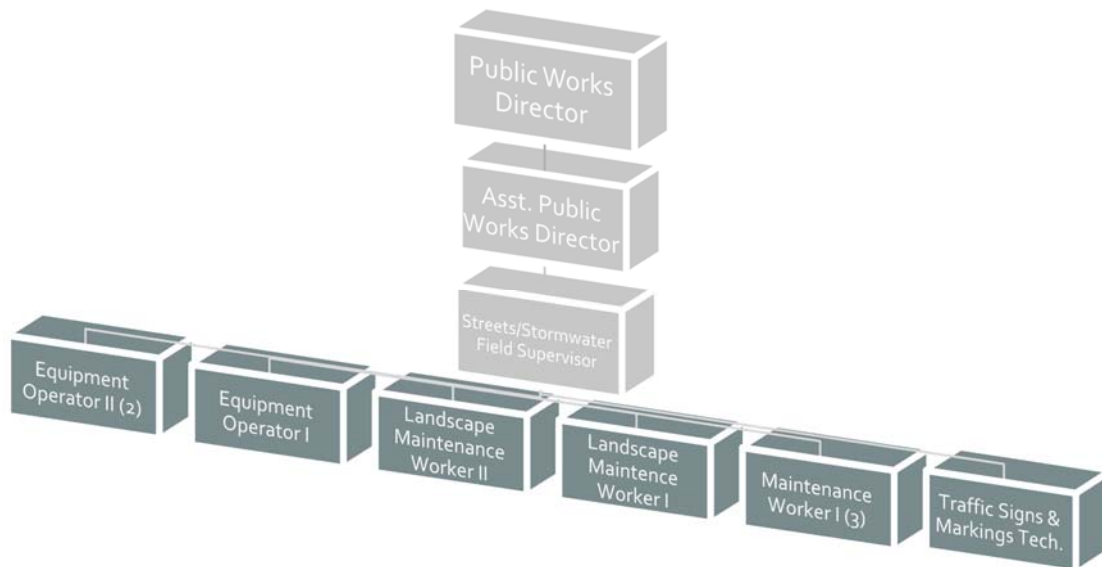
Public Works Director

Asst. Public Works Director

Streets/Stormwater Field Supervisor

Equipment Operator II (2)

Equipment Operator I

Landscape Maintenance Worker II

Landscape Maintence Worker I

Maintenance Worker I (3)

Traffic Signs & Markings Tech.